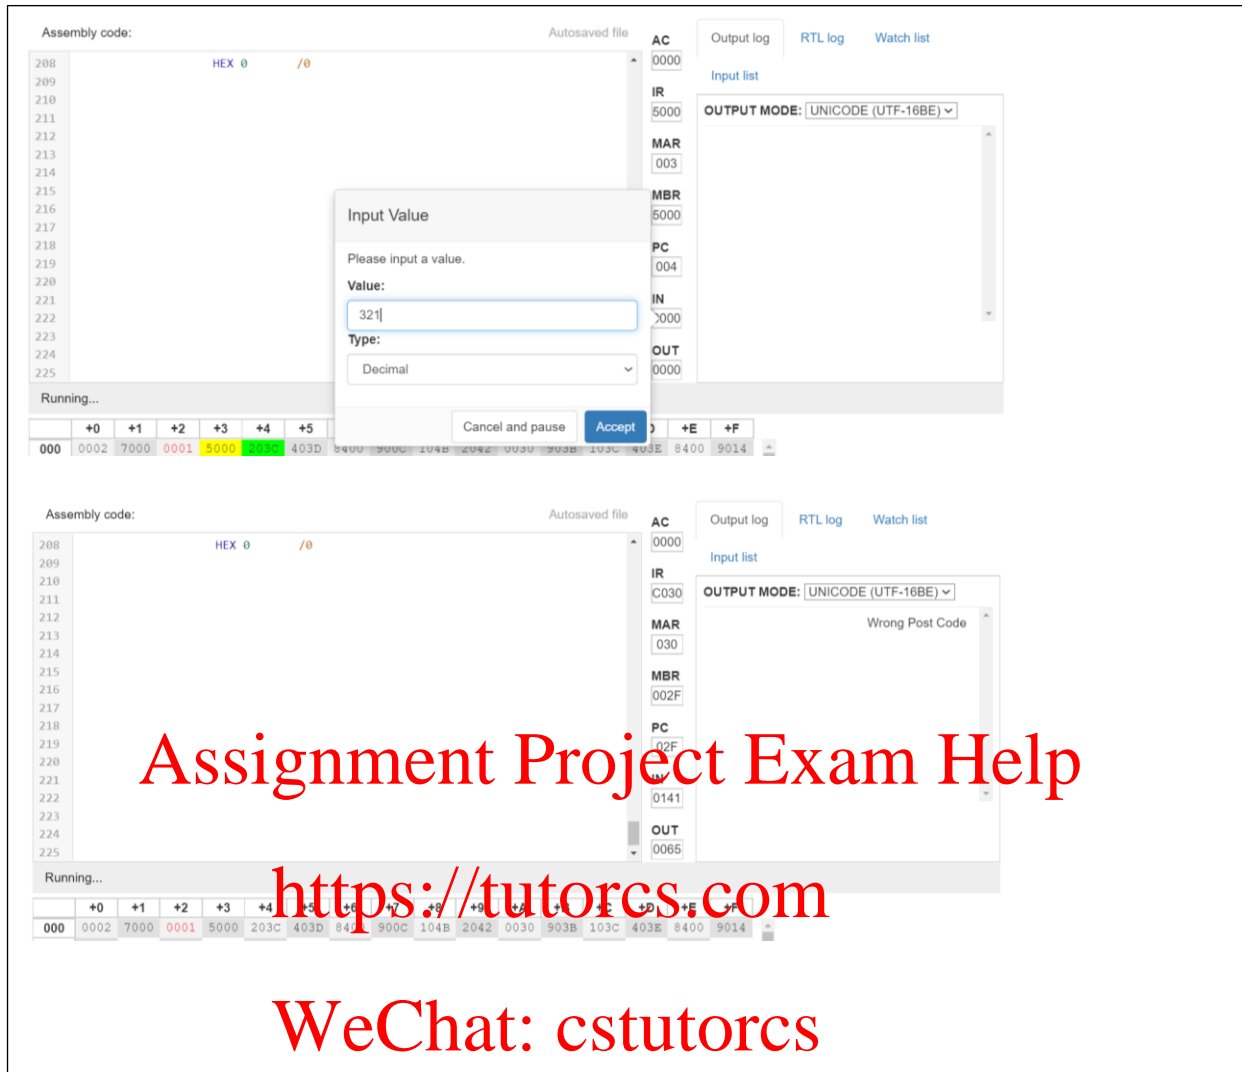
Assembly code:

Autosaved file

208 HEX 0 /0
209
210
211
212
213
214
215
216
217
218
219
220
221
222
223
224
225

Running...

AC
0000
IR
5000
MAR
003
MBR
5000
PC
004
IN
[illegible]000
OUT
0000

Output log RTL log Watch list
Input list

OUTPUT MODE: UNICODE (UTF-16BE)

Input Value

Please input a value.

Value:

321

Type:

Decimal

Cancel and pause Accept

| | +0 | +1 | +2 | +3 | +4 | +5 | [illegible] | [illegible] | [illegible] | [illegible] | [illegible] | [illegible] | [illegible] | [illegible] | +E | +F |
|---|---|---|---|---|---|---|---|---|---|---|---|---|---|---|---|---|
| 000 | 0002 | 7000 | 0001 | 5000 | 203C | 403D | 8400 | 900C | 104B | 2042 | 0030 | 903B | 103C | 403E | 8400 | 9014 |

Assembly code:

Autosaved file

208 HEX 0 /0
209
210
211
212
213
214
215
216
217
218
219
220
221
222
223
224
225

Running...

AC
0000
IR
C030
MAR
030
MBR
002F
PC
02F
IN
0141
OUT
0065

Output log RTL log Watch list
Input list

OUTPUT MODE: UNICODE (UTF-16BE)

Wrong Post Code

| | +0 | +1 | +2 | +3 | +4 | +5 | +6 | +7 | +8 | +9 | +A | +B | +C | +D | +E | +F |
|---|---|---|---|---|---|---|---|---|---|---|---|---|---|---|---|---|
| 000 | 0002 | 7000 | 0001 | 5000 | 203C | 403D | 84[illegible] | 900C | 104B | 2042 | 0030 | 903B | 103C | 403E | 8400 | 9014 |

Assignment Project Exam Help

https://tutorcs.com

WeChat: cstutorcs